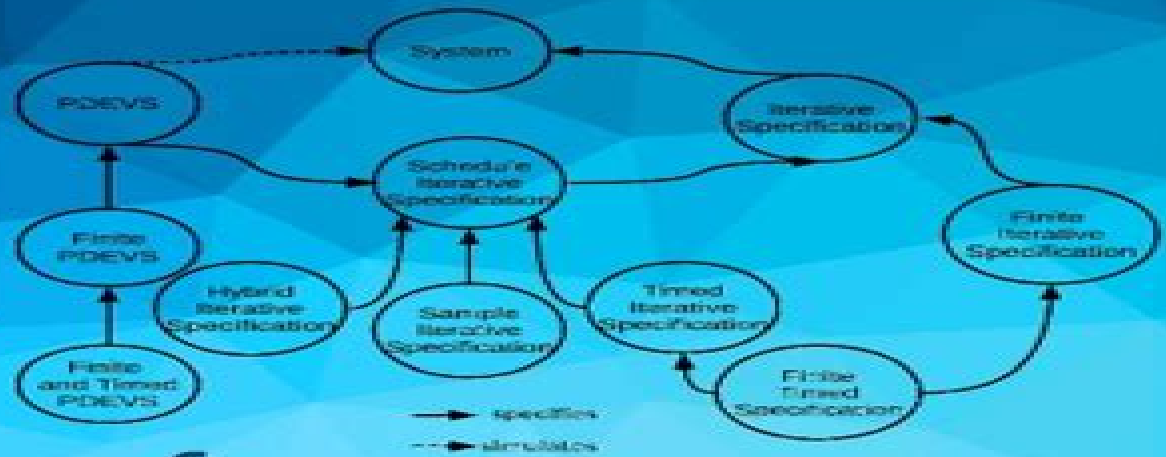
System

PDEVS

Iterative Specification

Schedule Iterative Specification

Finite PDEVS

Finite Iterative Specification

Hybrid Iterative Specification

Sample Iterative Specification

Timed Iterative Specification

Finite and Timed PDEVS

Finite Timed Specification

specifies

simulates